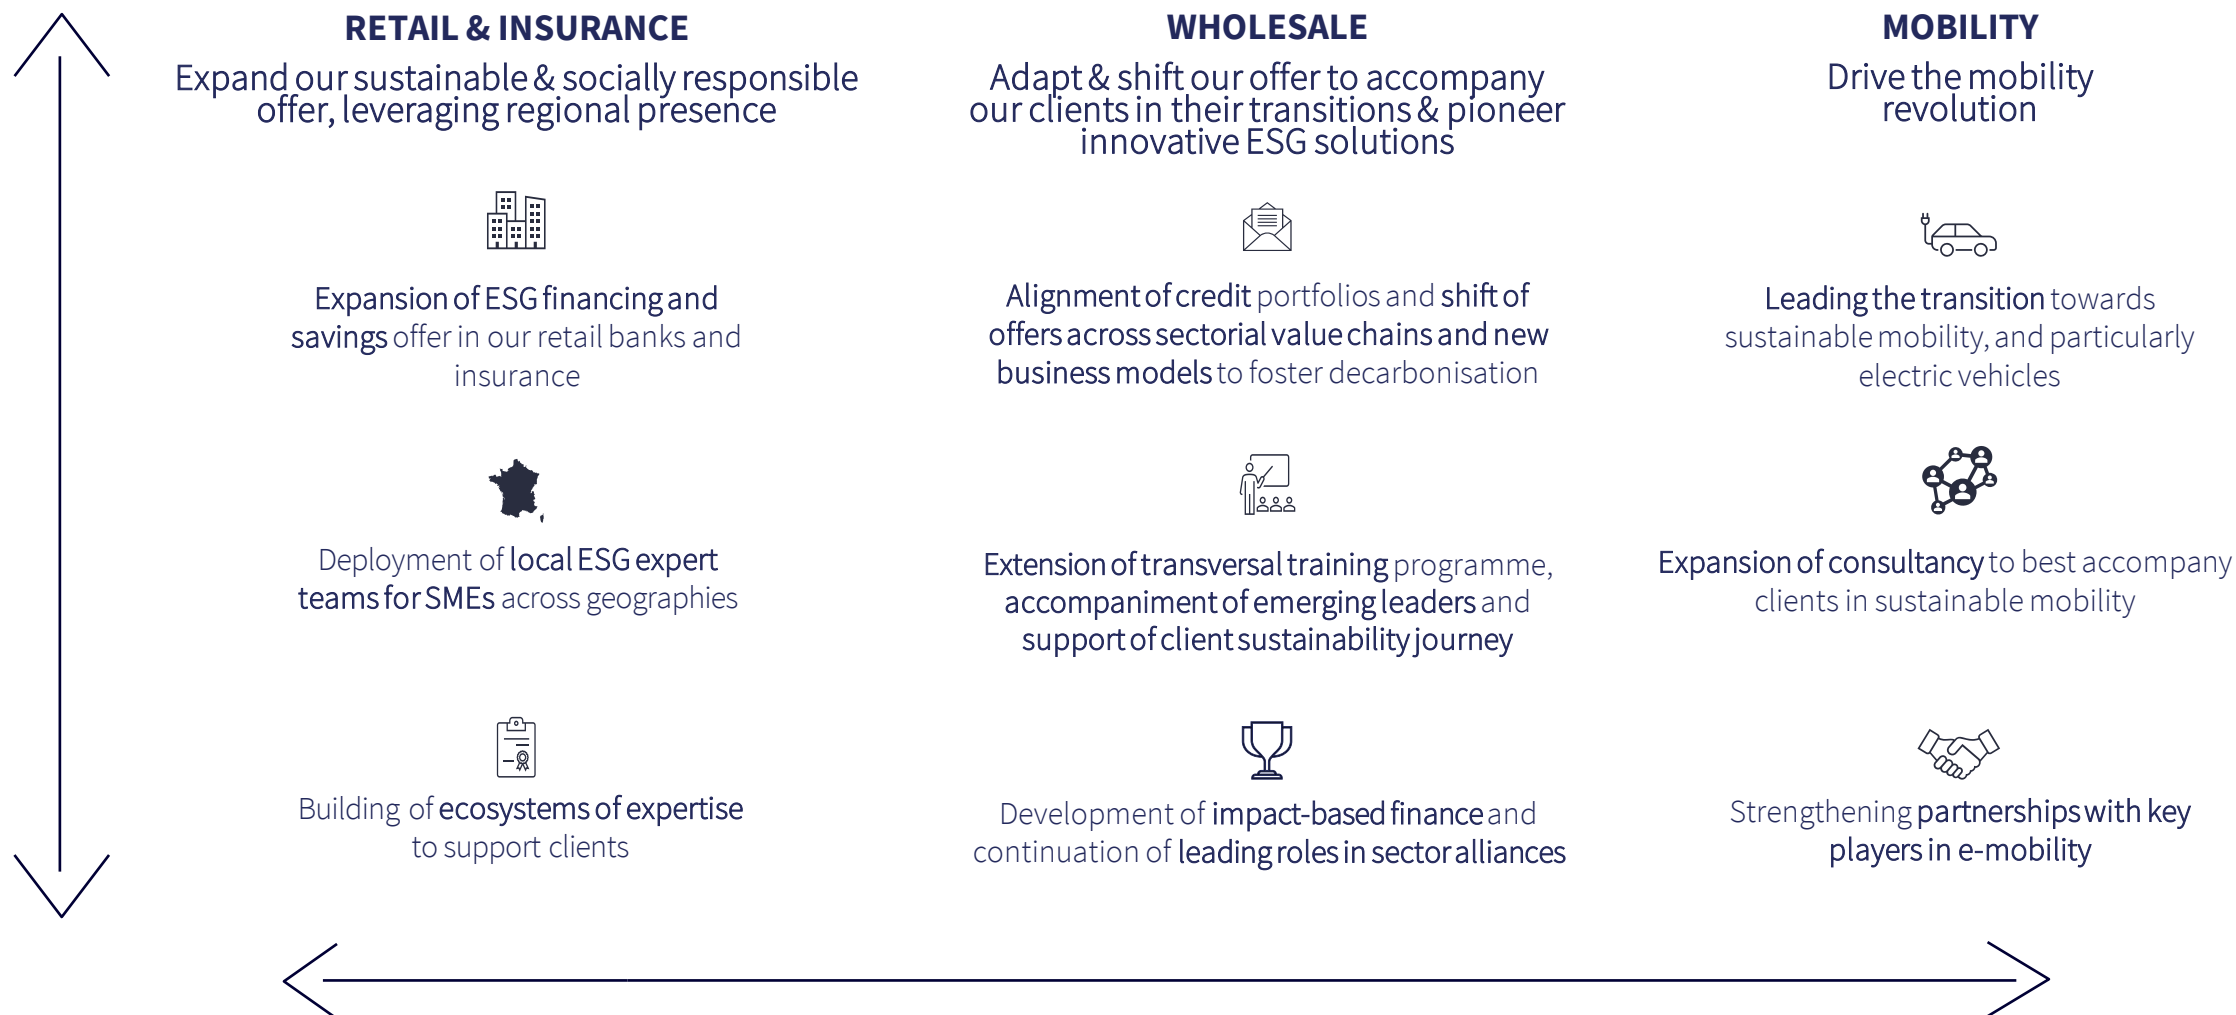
RETAIL & INSURANCE

Expand our sustainable & socially responsible offer, leveraging regional presence

Expansion of ESG financing and savings offer in our retail banks and insurance

Deployment of local ESG expert teams for SMEs across geographies

Building of ecosystems of expertise to support clients

WHOLESALE

Adapt & shift our offer to accompany our clients in their transitions & pioneer innovative ESG solutions

Alignment of credit portfolios and shift of offers across sectorial value chains and new business models to foster decarbonisation

Extension of transversal training programme, accompaniment of emerging leaders and support of client sustainability journey

Development of impact-based finance and continuation of leading roles in sector alliances

MOBILITY

Drive the mobility revolution

Leading the transition towards sustainable mobility, and particularly electric vehicles

Expansion of consultancy to best accompany clients in sustainable mobility

Strengthening partnerships with key players in e-mobility